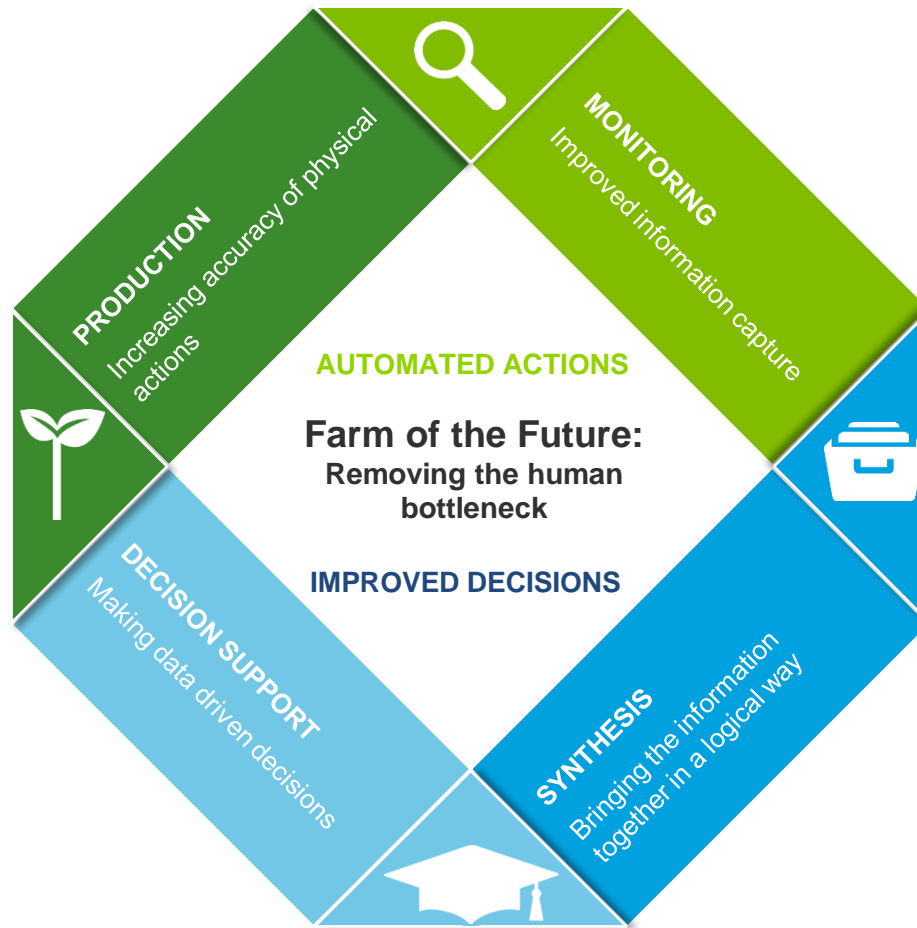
PRODUCTION
Increasing accuracy of physical actions

MONITORING
Improved information capture

AUTOMATED ACTIONS

Farm of the Future:
Removing the human bottleneck

IMPROVED DECISIONS

DECISION SUPPORT
Making data driven decisions

SYNTHESIS
Bringing the information together in a logical way